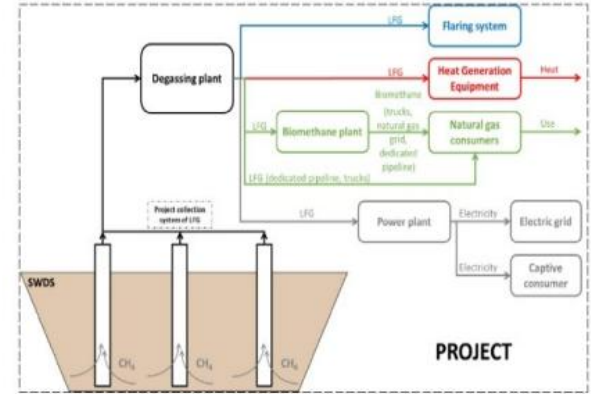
Degassing plant

LFG

Flaring system

LFG

Heat Generation Equipment

Heat

LFG

Biomethane plant

Biomethane (trucks, natural gas grid, dedicated pipeline)

Natural gas consumers

Use

LFG (dedicated pipeline, trucks)

Project collection system of LFG

LFG

Power plant

Electricity

Electric grid

Electricity

Captive consumer

SWDS

$CH_4$

$CH_4$

$CH_4$

PROJECT